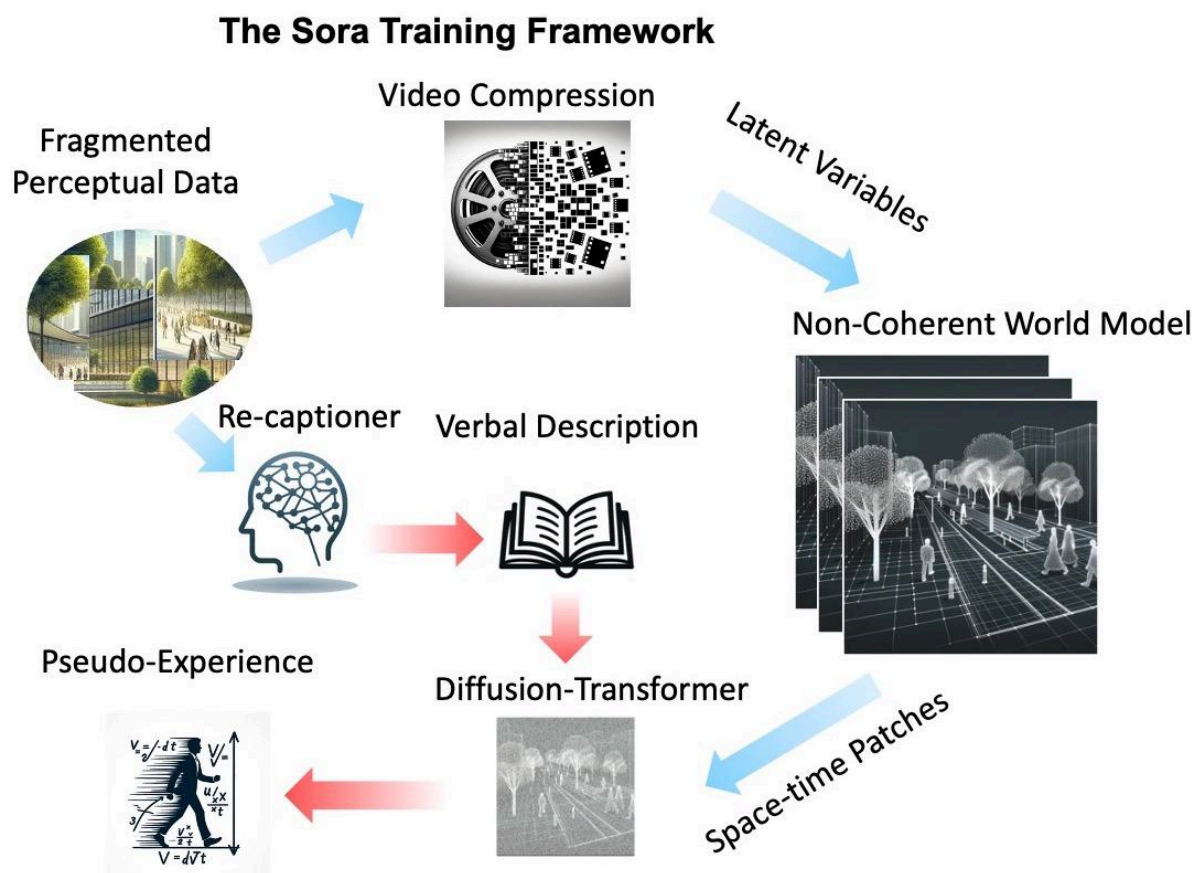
The Sora Training Framework

Video Compression

Latent Variables

Fragmented Perceptual Data

Non-Coherent World Model

Re-captioner

Verbal Description

Pseudo-Experience

Diffusion-Transformer

Space-time Patches

$V=\frac{}{}/-dt$ $V/=$ $u/_x x$ $\times t$ $3/$ $\frac{V^x}{x}\frac{x}{t}$ $V=d\sqrt{t}$